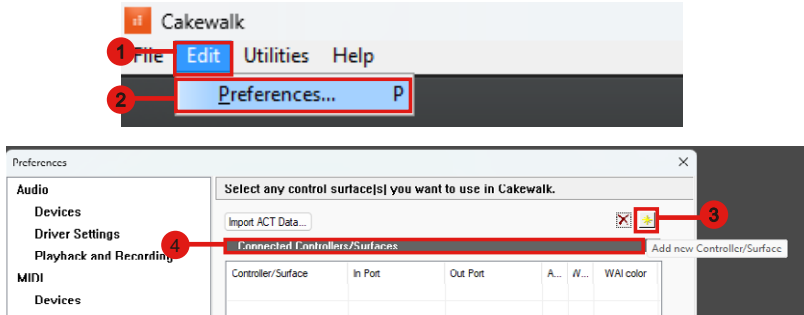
Cakewalk
1
File Edit Utilities Help
2
Preferences... P

Preferences ×
Audio
Devices
Driver Settings
Playback and Recording
MIDI
Devices
Select any control surface(s) you want to use in Cakewalk.
Import ACT Data...
3
4
Connected Controllers/Surfaces
Add new Controller/Surface

| Controller/Surface | In Port | Out Port | A... | W... | WAI color |
|---|---|---|---|---|---|